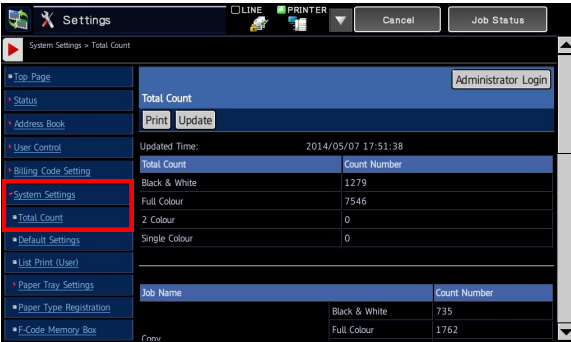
Settings
LINE
PRINTER
Cancel
Job Status

System Settings > Total Count

Top Page
Status
Address Book
User Control
Billing Code Setting
System Settings
Total Count
Default Settings
List Print (User)
Paper Tray Settings
Paper Type Registration
F-Code Memory Box

Administrator Login

Total Count

Print Update

Updated Time: 2014/05/07 17:51:38

| Total Count | Count Number |
|---|---|
| Black & White | 1279 |
| Full Colour | 7546 |
| 2 Colour | 0 |
| Single Colour | 0 |

| Job Name | | Count Number |
|---|---|---|
| | Black & White | 735 |
| Copy | Full Colour | 1762 |